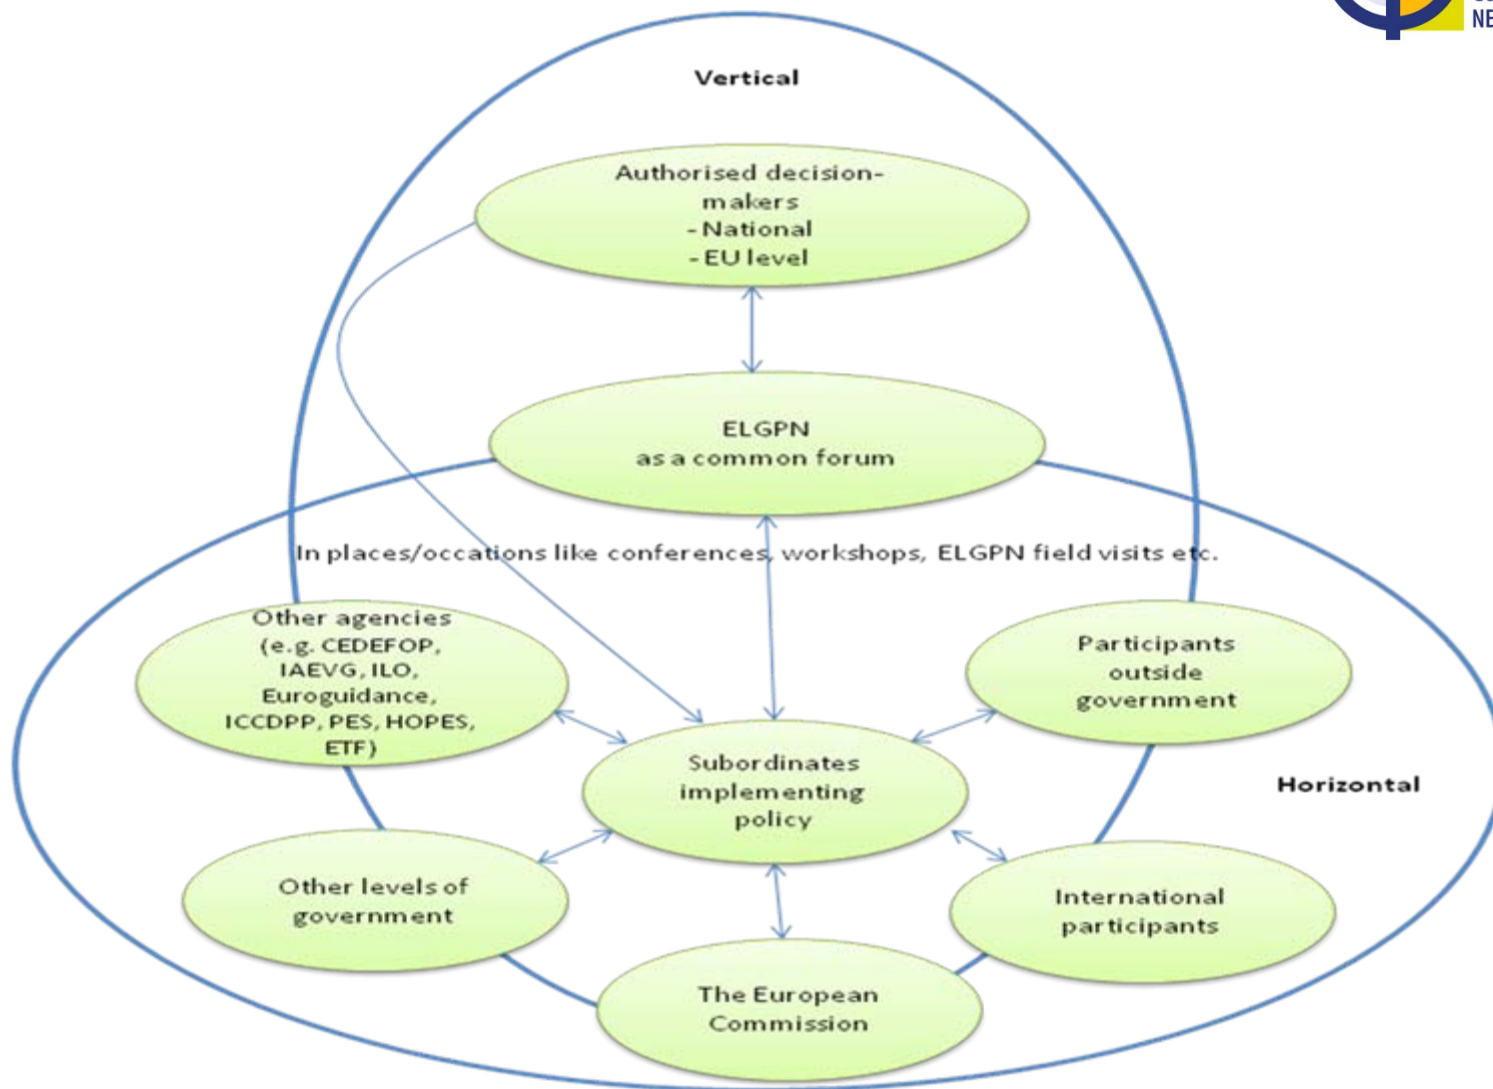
NE

Vertical

Authorised decision-makers
- National
- EU level

ELGPN
as a common forum

In places/occations like conferences, workshops, ELGPN field visits etc.

Other agencies (e.g. CEDEFOP, IAEVG, ILO, Euroguidance, ICCDPP, PES, HOPES, ETF)

Participants outside government

Subordinates implementing policy

Horizontal

Other levels of government

International participants

The European Commission